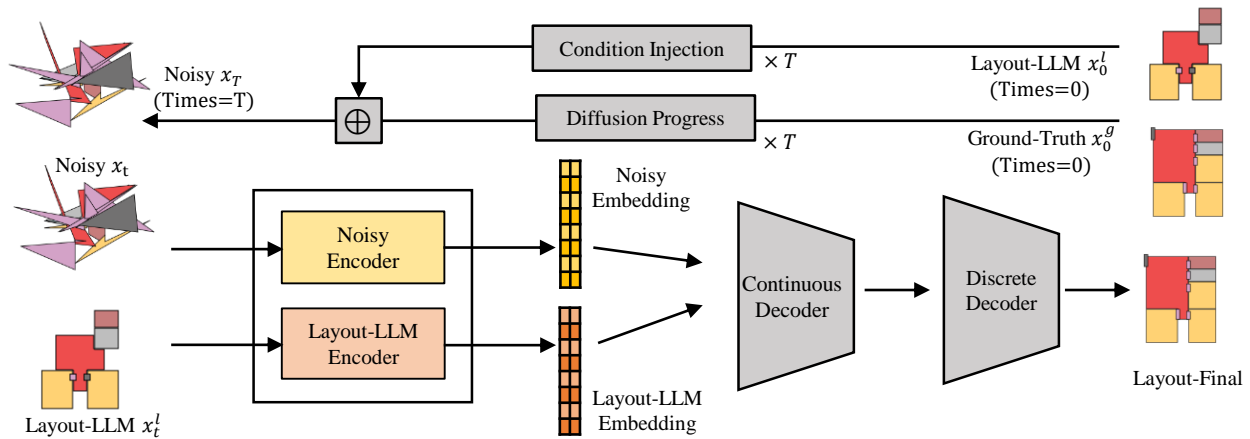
Condition Injection
$\times T$
Layout-LLM $x_0^l$
(Times=0)
Noisy $x_T$
(Times=T)
$\oplus$
Diffusion Progress
$\times T$
Ground-Truth $x_0^g$
(Times=0)
Noisy $x_t$
Noisy Embedding
Noisy Encoder
Layout-LLM Encoder
Continuous Decoder
Discrete Decoder
Layout-LLM $x_t^l$
Layout-LLM Embedding
Layout-Final